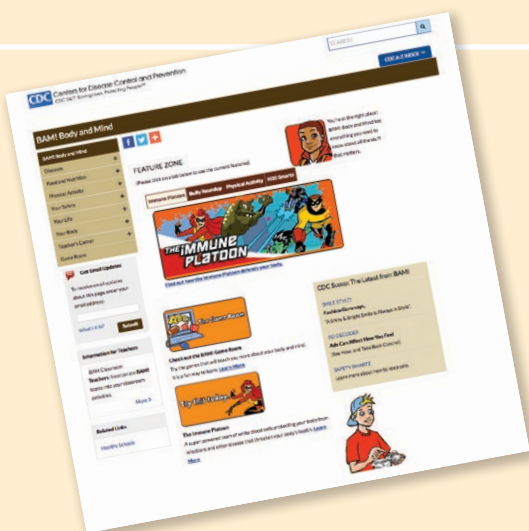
SEARCH

CDC A-Z INDEX

CDC Centers for Disease Control and Prevention
CDC 24/7: Saving Lives, Protecting People™

BAM! Body and Mind

BAM! Body and Mind
Diseases
Food and Nutrition
Physical Activity
Your Safety
Your Life
Your Body
Teachers Corner
Game Room

Get Email Updates
To receive email updates about this page, enter your email address:
What's this? Submit

Information for Teachers
BAM! Classroom Teachers, find great BAM! lesson and other classroom activities.
More

Related Links
Healthy Schools

FEATURE ZONE
(Please click on a tab below to see the current features)

Immune Platoon | Bully Roundup | Physical Activity | H2O Smarts

THE IMMUNE PLATOON

Find out how the Immune Platoon defends your body.

You're in the right place! BAM! Body and Mind has everything you need to know about all the stuff that matters.

Check out the BAM! Game Room
Try the games that will teach you more about your body and mind. It is a fun way to learn. Learn More

The Immune Platoon
A super-powered team of white blood cells protecting your body from infections and other disease that threaten your body's health. Learn More

CDC Says: The Latest from BAM!

SMILE STYLE!
Tooth Resolutions
It's Shiny & Bright Smile is Always in Style!

BE DECODED
Ads Can Affect How You Feel
(See How, and Take Back Control)

SAFETY SMARTZ
Learn more about how to stay safe.